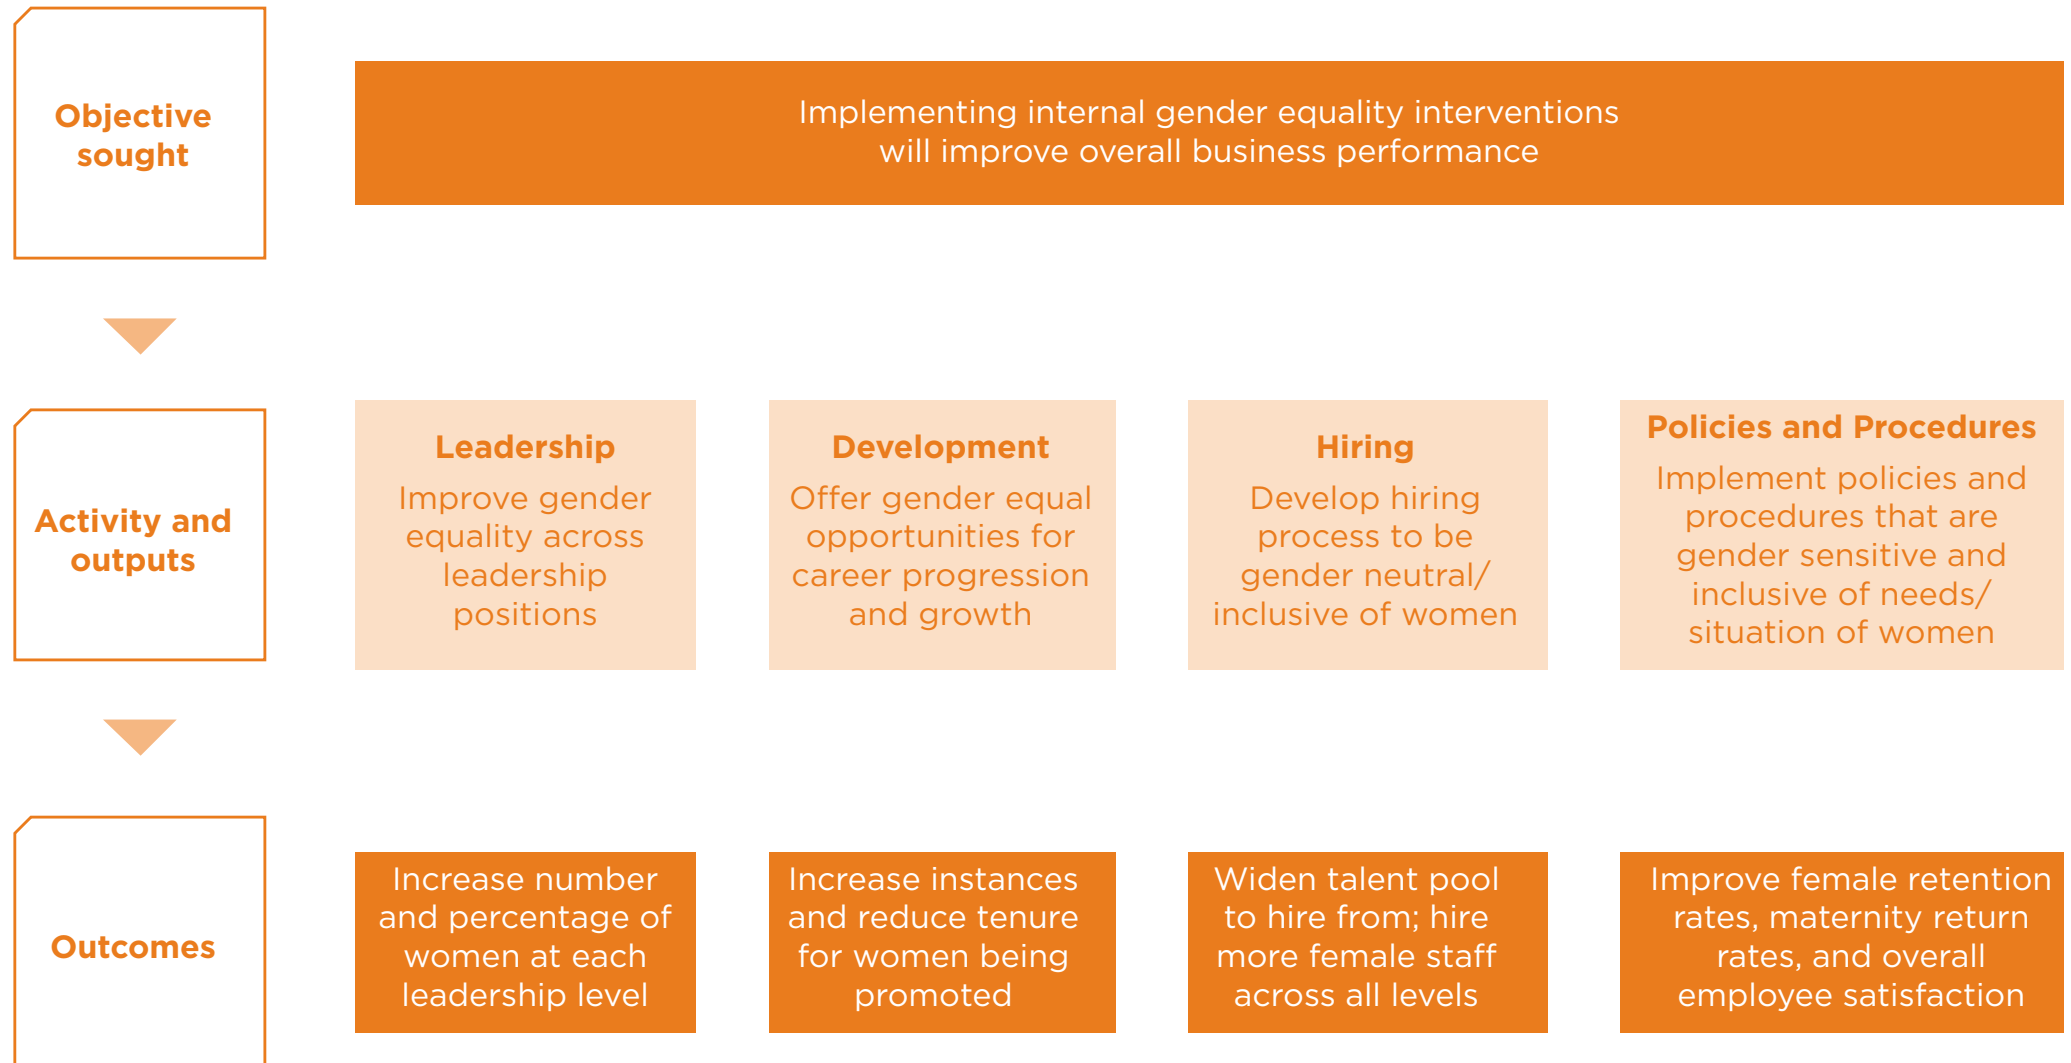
Objective sought

Implementing internal gender equality interventions will improve overall business performance

Activity and outputs

Leadership
Improve gender equality across leadership positions

Development
Offer gender equal opportunities for career progression and growth

Hiring
Develop hiring process to be gender neutral/ inclusive of women

Policies and Procedures
Implement policies and procedures that are gender sensitive and inclusive of needs/ situation of women

Outcomes

Increase number and percentage of women at each leadership level

Increase instances and reduce tenure for women being promoted

Widen talent pool to hire from; hire more female staff across all levels

Improve female retention rates, maternity return rates, and overall employee satisfaction